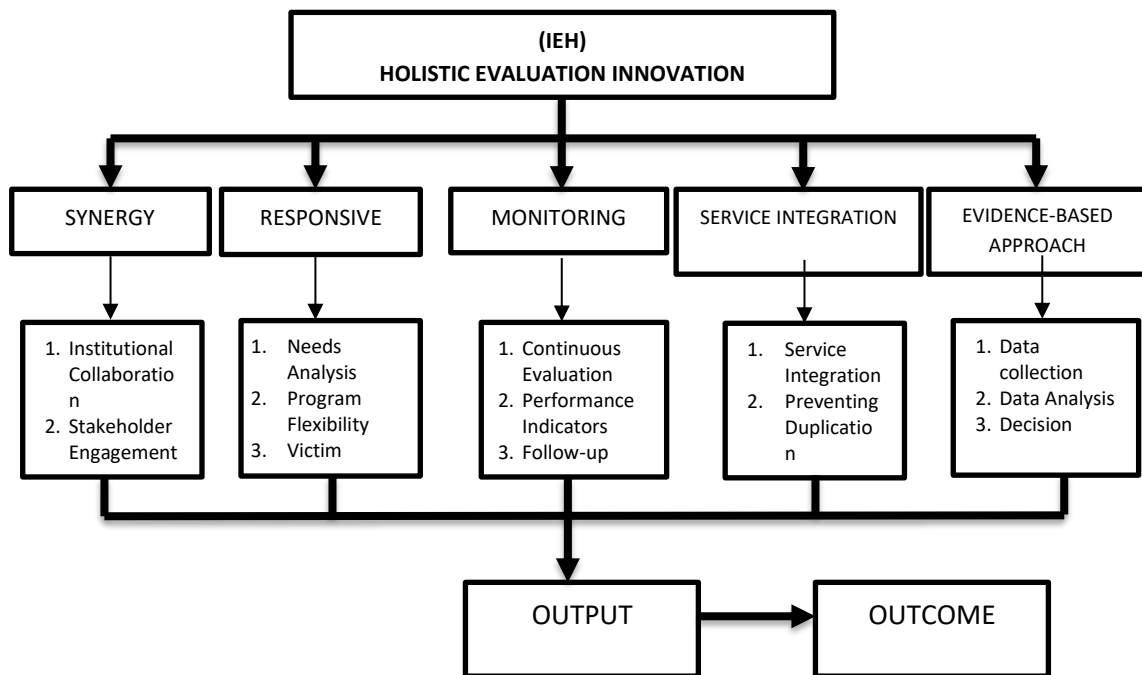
(IEH)
HOLISTIC EVALUATION INNOVATION

SYNERGY

RESPONSIVE

MONITORING

SERVICE INTEGRATION

EVIDENCE-BASED APPROACH

1. Institutional Collaboration
2. Stakeholder Engagement

1. Needs Analysis
2. Program Flexibility
3. Victim

1. Continuous Evaluation
2. Performance Indicators
3. Follow-up

1. Service Integration
2. Preventing Duplication

1. Data collection
2. Data Analysis
3. Decision

OUTPUT

OUTCOME